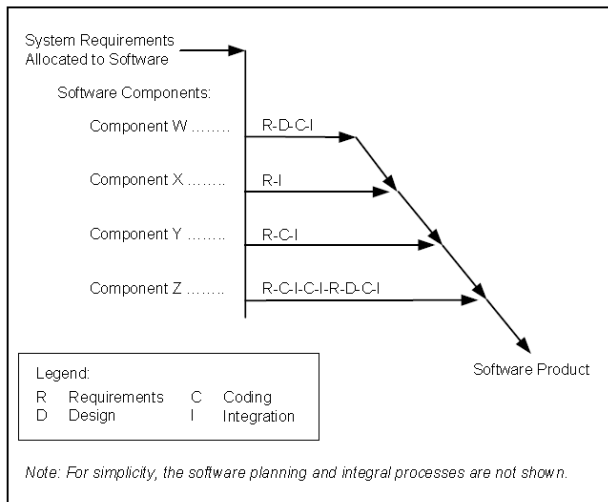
System Requirements Allocated to Software

Software Components:

Component W ........ R-D-C-I

Component X ........ R-I

Component Y ........ R-C-I

Component Z ........ R-C-I-C-I-R-D-C-I

Software Product

Legend:

| | | | |
|---|---|---|---|
| R | Requirements | C | Coding |
| D | Design | I | Integration |

Note: For simplicity, the software planning and integral processes are not shown.